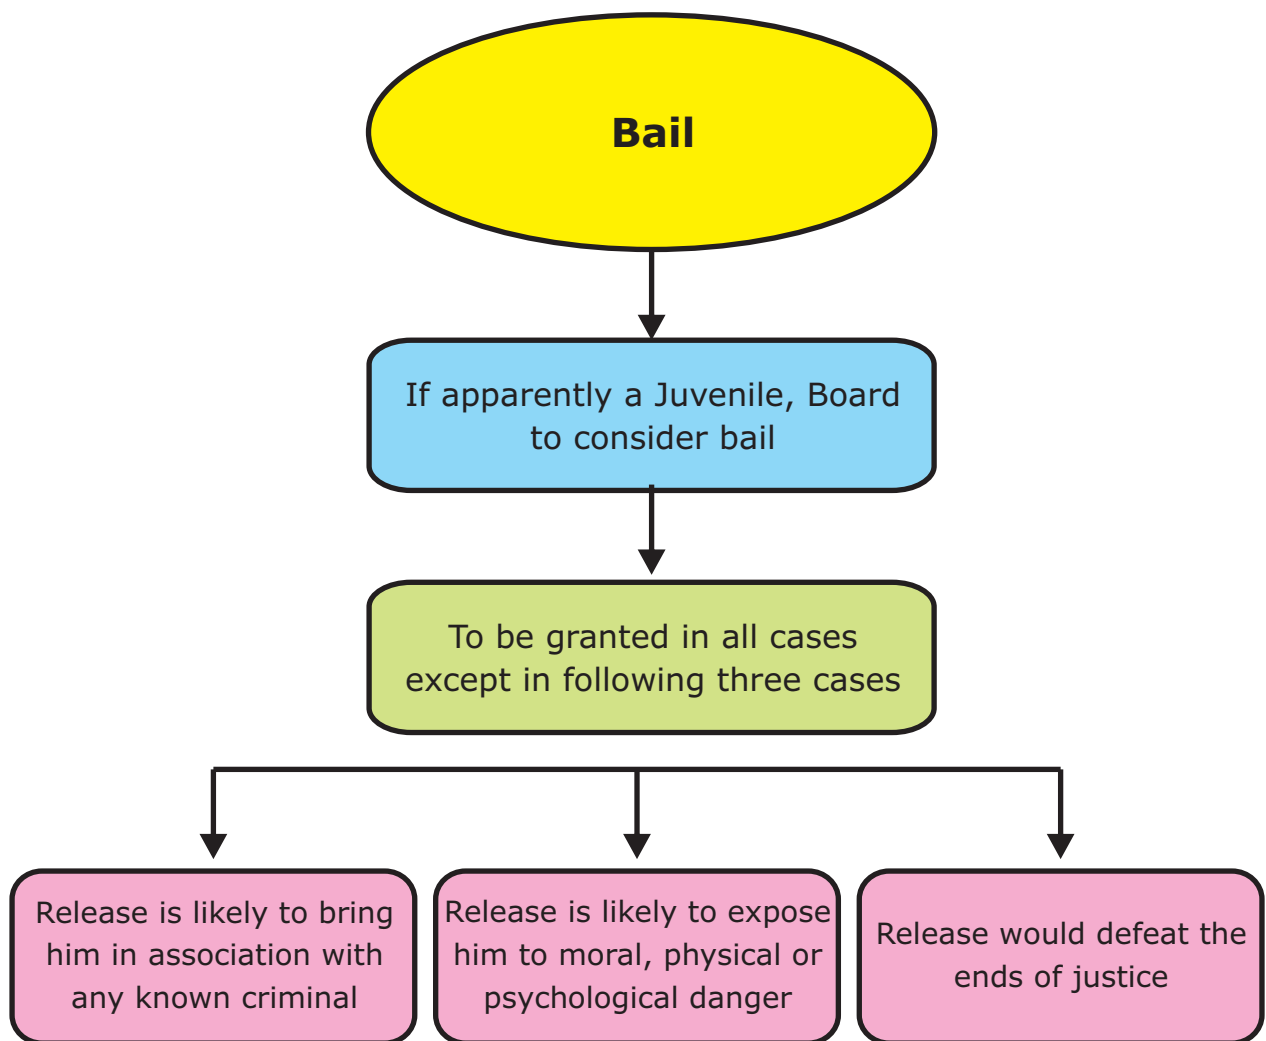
Bail

If apparently a Juvenile, Board to consider bail

To be granted in all cases except in following three cases

Release is likely to bring him in association with any known criminal

Release is likely to expose him to moral, physical or psychological danger

Release would defeat the ends of justice